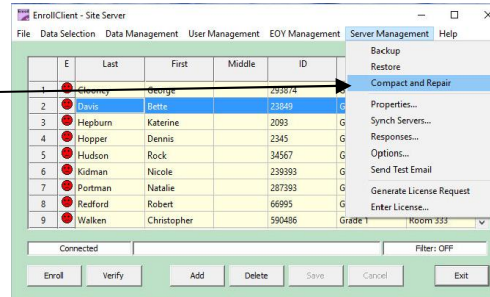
EnrollClient - Site Server

File Data Selection Data Management User Management EOY Management Server Management Help

Backup
Restore
Compact and Repair
Properties...
Synch Servers...
Responses...
Options...
Send Test Email
Generate License Request
Enter License...

| | E | Last | First | Middle | ID | | |
|---|---|---|---|---|---|---|---|
| 1 | | Clooney | George | | 293874 | | |
| 2 | | Davis | Bette | | 23849 | G | |
| 3 | | Hepburn | Katerine | | 2093 | G | |
| 4 | | Hopper | Dennis | | 2345 | G | |
| 5 | | Hudson | Rock | | 34567 | G | |
| 6 | | Kidman | Nicole | | 239393 | G | |
| 7 | | Portman | Natalie | | 287393 | G | |
| 8 | | Redford | Robert | | 66995 | G | |
| 9 | | Walken | Christopher | | 590486 | Grade 1 | Room 333 |

Connected

Filter: OFF

Enroll Verify Add Delete Save Cancel Exit